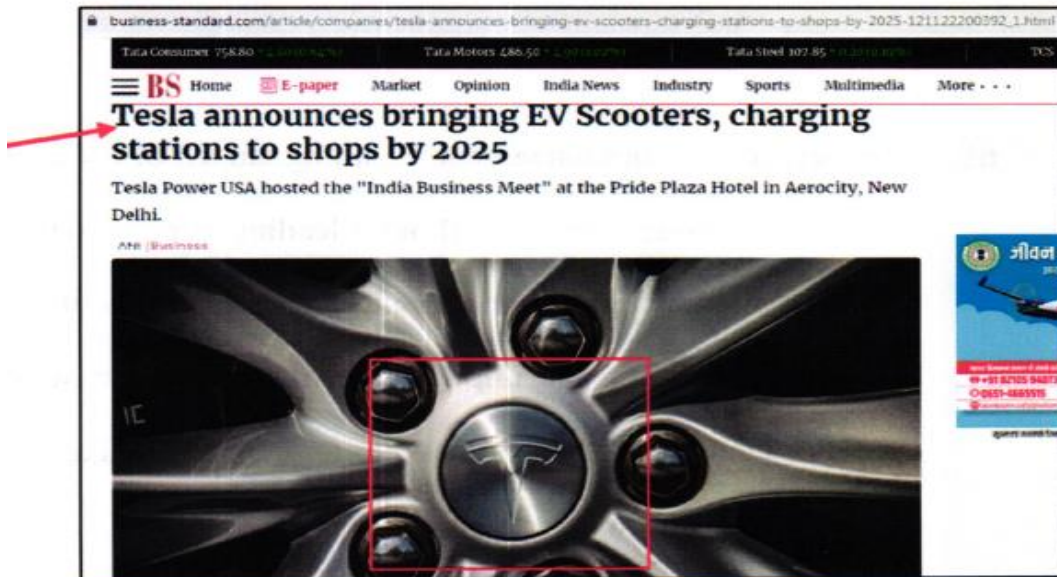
business-standard.com/article/companies/tesla-announces-bringing-ev-scooters-charging-stations-to-shops-by-2025-121122200392_1.html

Tata Consumer 758.80 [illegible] Tata Motors 486.50 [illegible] Tata Steel 107.85 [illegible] TCS

BS Home E-paper Market Opinion India News Industry Sports Multimedia More • • •

Tesla announces bringing EV Scooters, charging stations to shops by 2025

Tesla Power USA hosted the "India Business Meet" at the Pride Plaza Hotel in Aerocity, New Delhi.

ANI | Business

जीवन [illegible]

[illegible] +91 82105 9487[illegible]
0651-1665555
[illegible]